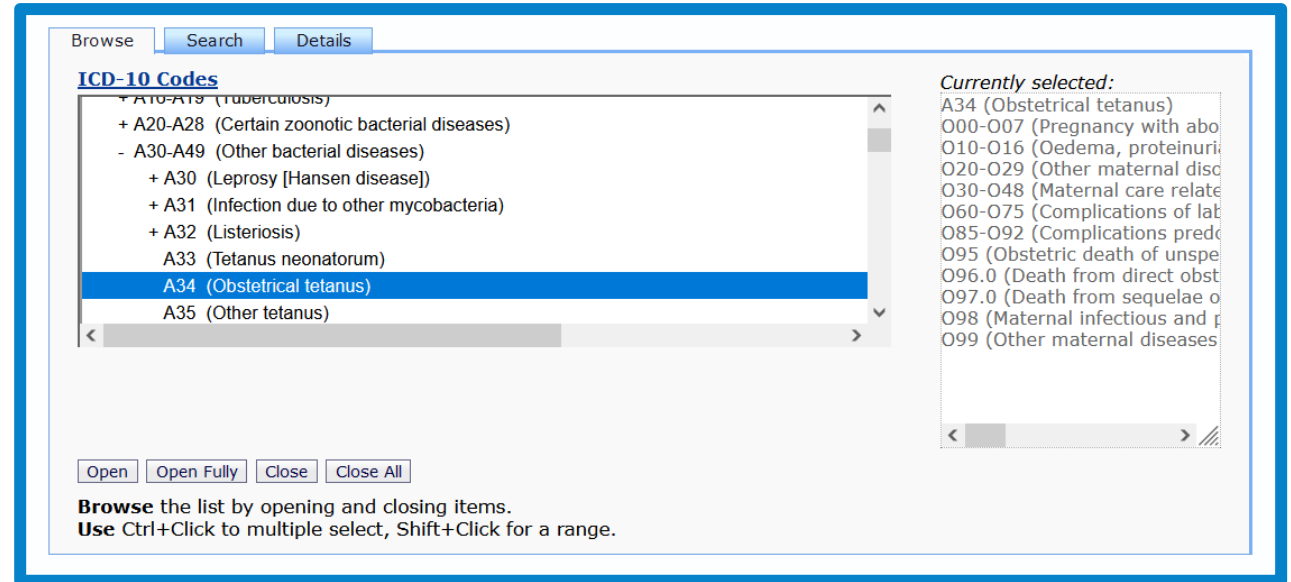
Browse Search Details

ICD-10 Codes

+ A15-A19 (Tuberculosis)
+ A20-A28 (Certain zoonotic bacterial diseases)
- A30-A49 (Other bacterial diseases)
+ A30 (Leprosy [Hansen disease])
+ A31 (Infection due to other mycobacteria)
+ A32 (Listeriosis)
A33 (Tetanus neonatorum)
A34 (Obstetrical tetanus)
A35 (Other tetanus)

Currently selected:
A34 (Obstetrical tetanus)
O00-O07 (Pregnancy with abo
O10-O16 (Oedema, proteinuri
O20-O29 (Other maternal dis
O30-O48 (Maternal care relate
O60-O75 (Complications of lab
O85-O92 (Complications pred
O95 (Obstetric death of unspe
O96.0 (Death from direct obst
O97.0 (Death from sequelae o
O98 (Maternal infectious and p
O99 (Other maternal diseases

Open Open Fully Close Close All

**Browse** the list by opening and closing items.
**Use** Ctrl+Click to multiple select, Shift+Click for a range.